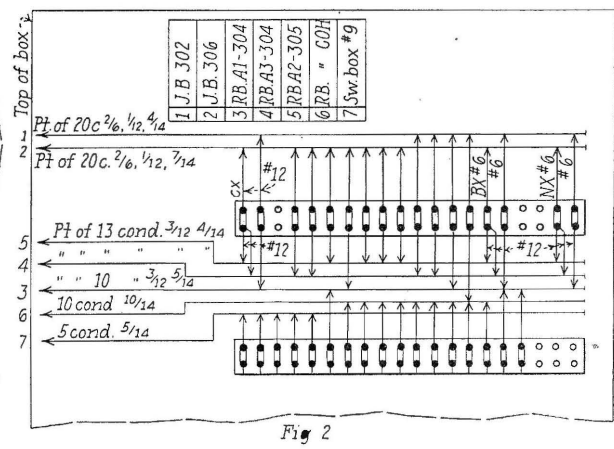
Top of box

| 1 | J.B. 302 |
|---|---|
| 2 | J.B. 306 |
| 3 | RB. A1-304 |
| 4 | RB. A3-304 |
| 5 | RB. A2-305 |
| 6 | RB. " COH |
| 7 | Sw. box #9 |

1 Pt. of 20c $^2/_6$, $^1/_{12}$, $^4/_{14}$

2 Pt. of 20c. $^2/_6$, $^1/_{12}$, $^7/_{14}$

CX #12 BX #6 #6 NX #6 #6

#12 #12

5 Pt. of 13 cond. $^3/_{12}$ $^4/_{14}$

4 " " " " "

3 " " 10 " $^3/_{12}$ $^5/_{14}$

6 10 cond $^{10}/_{14}$

7 5 cond. $^5/_{14}$

Fig 2